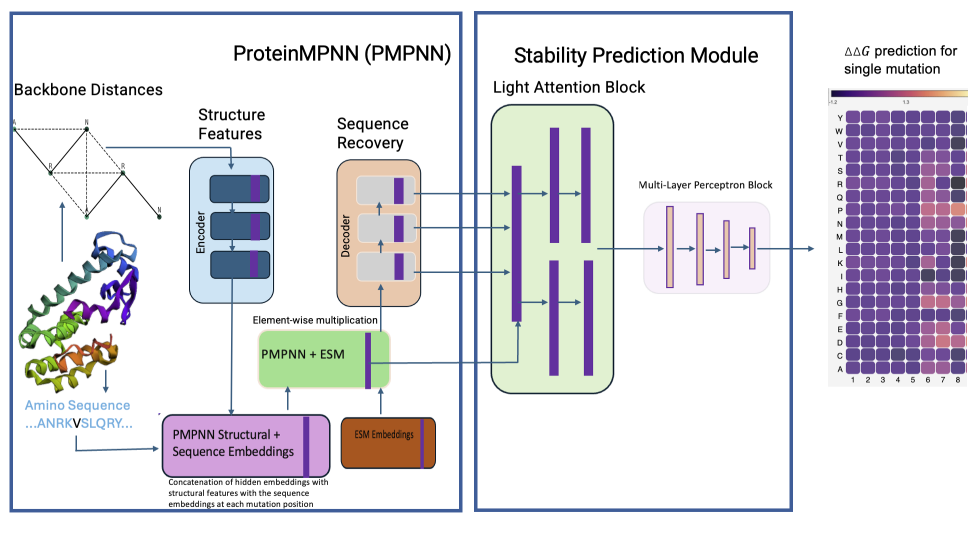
ProteinMPNN (PMPNN)

Backbone Distances

A N R R N

Structure Features

Encoder

Sequence Recovery

Decoder

Element-wise multiplication

PMPNN + ESM

Amino Sequence
...ANRKVSLQRY...

PMPNN Structural + Sequence Embeddings

ESM Embeddings

Concatenation of hidden embeddings with structural features with the sequence embeddings at each mutation position

Stability Prediction Module

Light Attention Block

Multi-Layer Perceptron Block

$\Delta\Delta G$ prediction for single mutation

-1.2 1.3

Y
W
V
T
S
R
Q
P
N
M
L
K
I
H
G
F
E
D
C
A

1 2 3 4 5 6 7 8